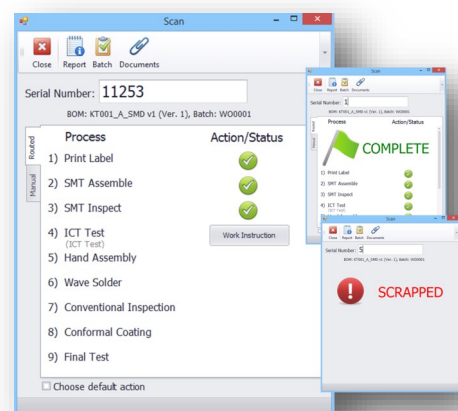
Scan

Close Report Batch Documents

Serial Number: 11253

BOM: KT001_A_SMD v1 (Ver. 1), Batch: WO0001

Routed

Manual

| Process | Action/Status |
|---|---|
| 1) Print Label | |
| 2) SMT Assemble | |
| 3) SMT Inspect | |
| 4) ICT Test (ICT Test) | Work Instruction |
| 5) Hand Assembly | |
| 6) Wave Solder | |
| 7) Conventional Inspection | |
| 8) Conformal Coating | |
| 9) Final Test | |

Choose default action

Scan

Close Report Batch Documents

Serial Number: 1

BOM: KT001_A_SMD v1 (Ver. 1), Batch: WO0001

Routed

Manual

Process Action/Status

COMPLETE

1) Print Label
2) SMT Assemble
3) SMT Inspect
4) ICT Test (ICT Test)

Scan

Close Report Batch Documents

Serial Number: S

BOM: KT001_A_SMD v1 (Ver. 1), Batch: WO0001

SCRAPPED